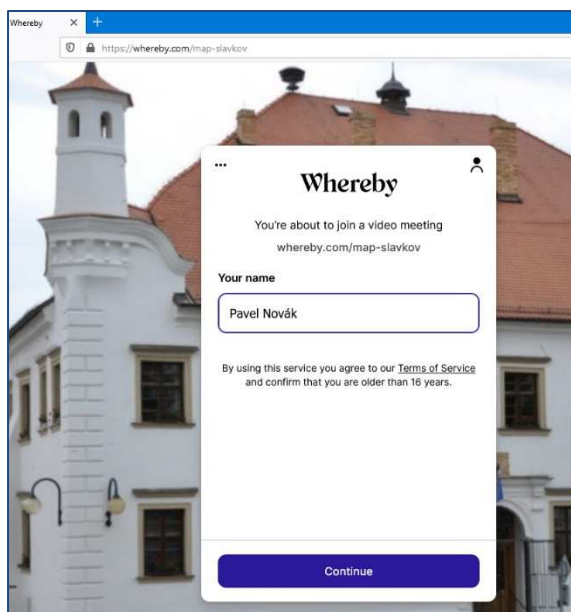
Whereby ×  +

https://whereby.com/map-slavkov

...

Whereby

You're about to join a video meeting

whereby.com/map-slavkov

Your name

Pavel Novák

By using this service you agree to our Terms of Service and confirm that you are older than 16 years.

Continue